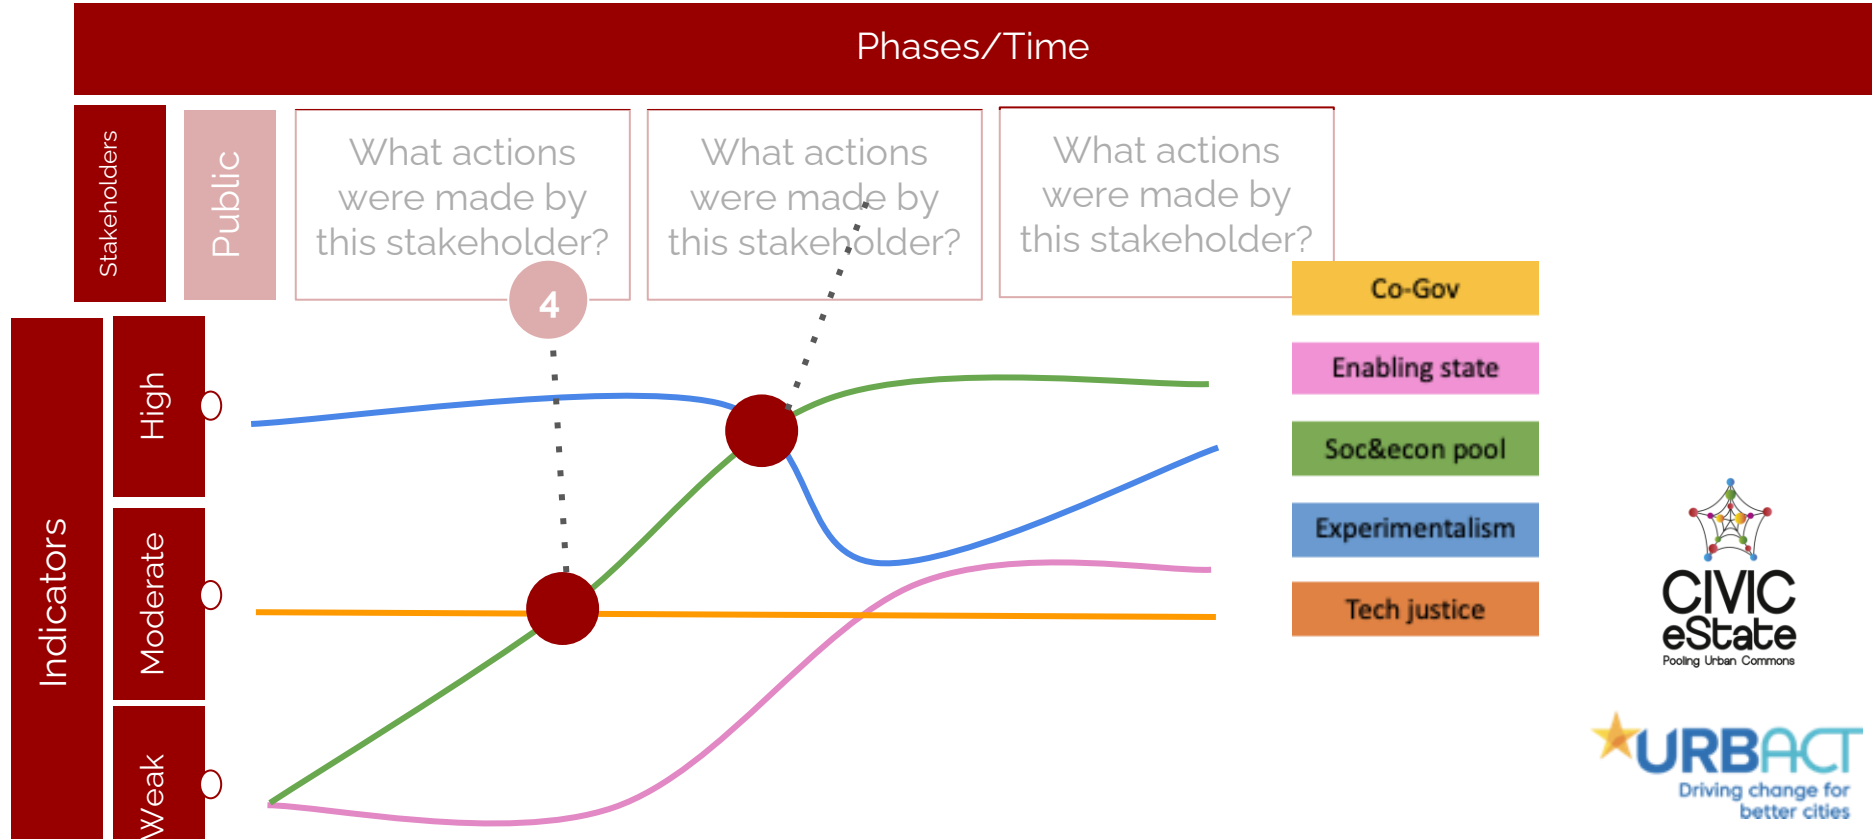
Phases/Time

Stakeholders

Public

What actions were made by this stakeholder?

What actions were made by this stakeholder?

What actions were made by this stakeholder?

4

Indicators

High

Moderate

Weak

Co-Gov

Enabling state

Soc&econ pool

Experimentalism

Tech justice

CIVIC eState
Pooling Urban Commons

URBACT
Driving change for better cities